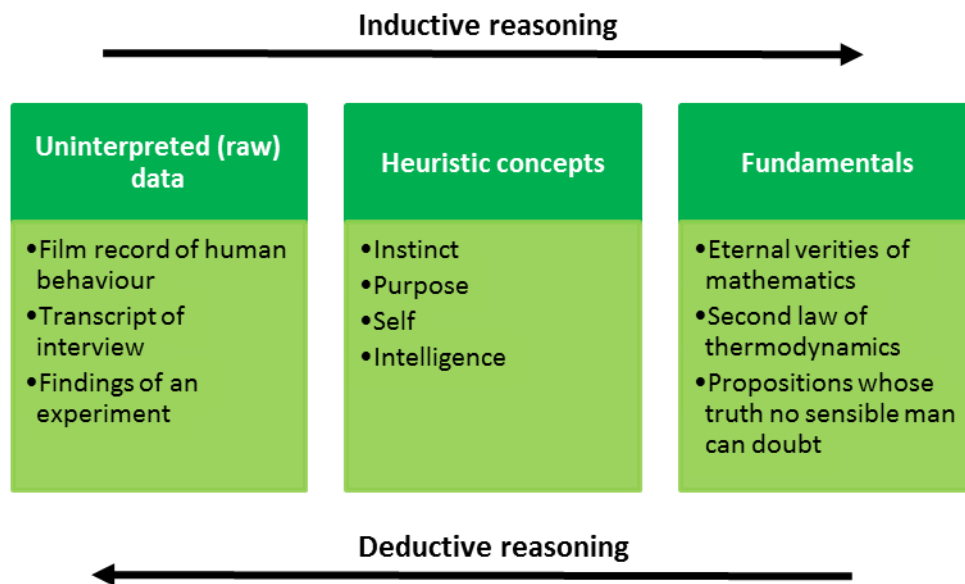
Inductive reasoning

Uninterpreted (raw) data

•Film record of human behaviour
•Transcript of interview
•Findings of an experiment

Heuristic concepts

•Instinct
•Purpose
•Self
•Intelligence

Fundamentals

•Eternal verities of mathematics
•Second law of thermodynamics
•Propositions whose truth no sensible man can doubt

Deductive reasoning